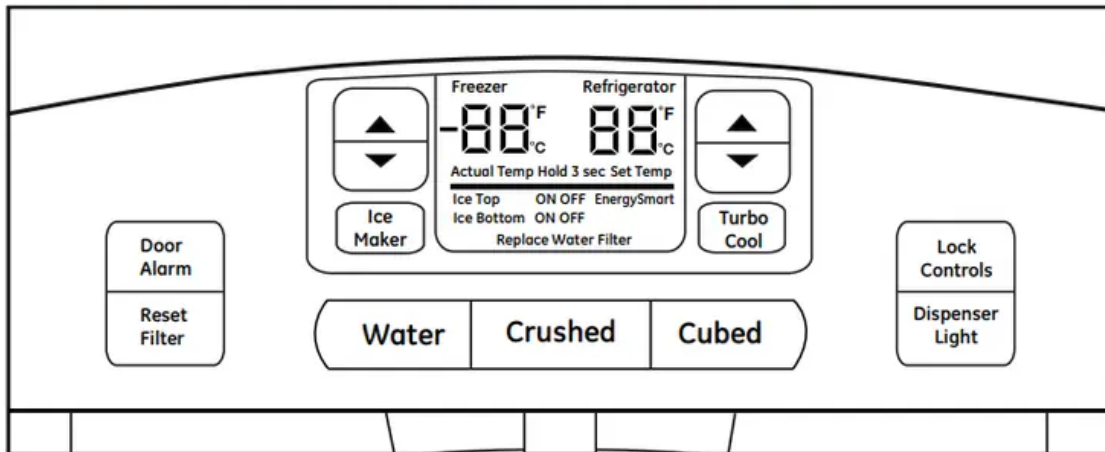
Door Alarm

Reset Filter

Ice Maker

Freezer

-88 °F °C

Refrigerator

88 °F °C

Actual Temp Hold 3 sec Set Temp

Ice Top ON OFF EnergySmart

Ice Bottom ON OFF

Replace Water Filter

Turbo Cool

Lock Controls

Dispenser Light

Water

Crushed

Cubed